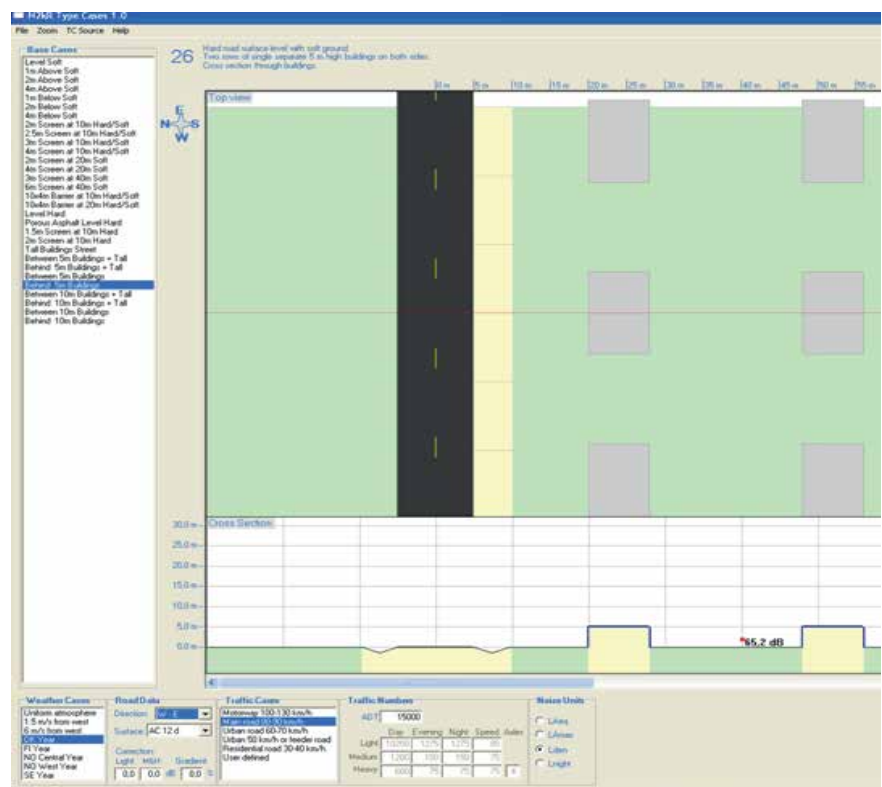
H2kR Type Cases 1.0
File Zoom TC Source Help

Base Cases
Level Soft
1m Above Soft
2m Above Soft
4m Above Soft
1m Below Soft
2m Below Soft
4m Below Soft
2m Screen at 10m Hard/Soft
2.5m Screen at 10m Hard/Soft
3m Screen at 10m Hard/Soft
4m Screen at 10m Hard/Soft
2m Screen at 20m Soft
4m Screen at 20m Soft
3m Screen at 40m Soft
6m Screen at 40m Soft
10x4m Barrier at 10m Hard/Soft
10x4m Barrier at 20m Hard/Soft
Level Hard
Porous Asphalt Level Hard
1.5m Screen at 10m Hard
2m Screen at 10m Hard
Tall Buildings Street
Between 5m Buildings + Tall
Behind 5m Buildings + Tall
Between 5m Buildings
Behind 5m Buildings
Between 10m Buildings + Tall
Behind 10m Buildings + Tall
Between 10m Buildings
Behind 10m Buildings

26 Hard road surface level with soft ground.
Two rows of single separate 5 m high buildings on both sides.
Cross section through buildings.

0 m 5 m 10 m 15 m 20 m 25 m 30 m 35 m 40 m 45 m 50 m 55 m

Top view

N E S W

Cross Section

30.0 m
25.0 m
20.0 m
15.0 m
10.0 m
5.0 m
0.0 m

65.2 dB

Weather Cases
Uniform atmosphere
1.5 m/s from west
6 m/s from west
DK Year
FI Year
NO Central Year
NO West Year
SE Year

Road Data
Direction: W - E
Surface: AC 12 d
Correction
Light 0.0 Mdm 0.0 dB Gradient 0.0 %

Traffic Cases
Motorway 100-130 km/h
Main road 80-90 km/h
Urban road 60-70 km/h
Urban 50 km/h or feeder road
Residential road 30-40 km/h
User defined

Traffic Numbers
ADT 15000
| | Day | Evening | Night | Speed | Axles |
|---|---|---|---|---|---|
| Light | 10200 | 1275 | 1275 | 80 | |
| Medium | 1200 | 150 | 150 | 75 | |
| Heavy | 600 | 75 | 75 | 75 | 4 |

Noise Units
LAeq
LAmax
Lden
Lnight